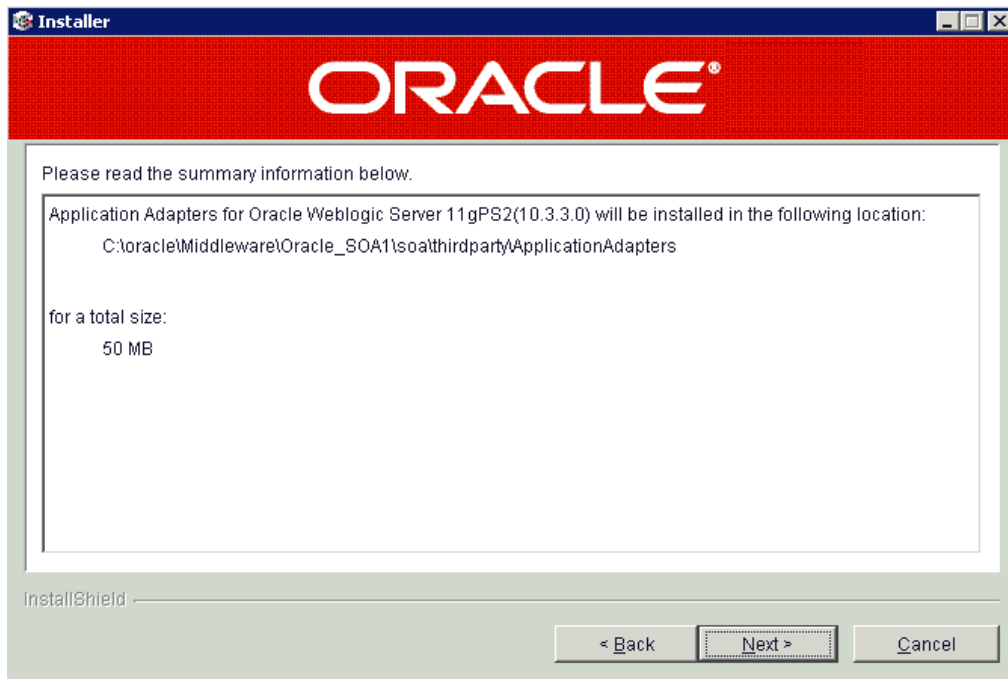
Installer

ORACLE®

Please read the summary information below.

Application Adapters for Oracle Weblogic Server 11gPS2(10.3.3.0) will be installed in the following location:

C:\oracle\Middleware\Oracle_SOA1\soa\thirdparty\ApplicationAdapters

for a total size:

50 MB

InstallShield

< Back

Next >

Cancel